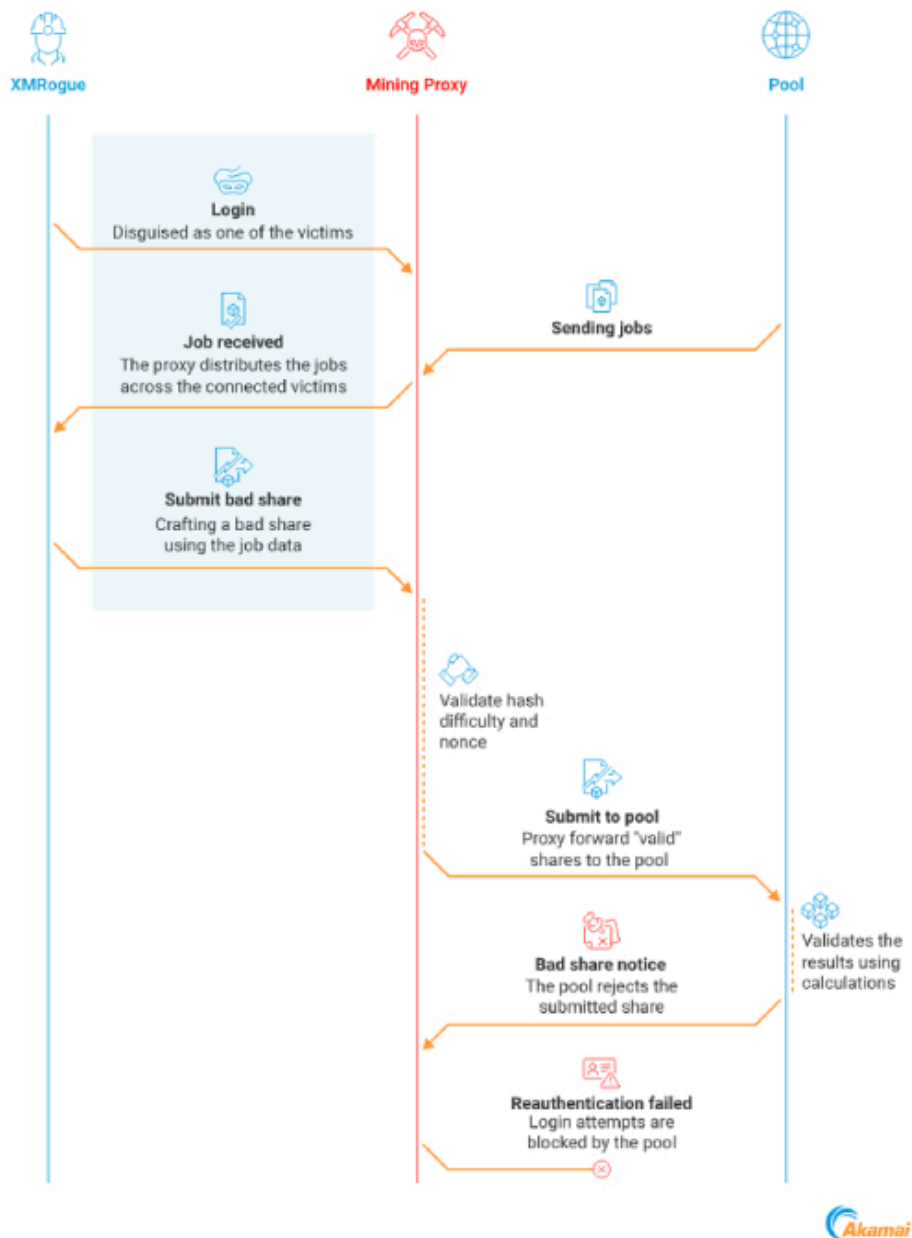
XMRogue

Mining Proxy

Pool

Login
Disguised as one of the victims

Sending jobs

Job received
The proxy distributes the jobs across the connected victims

Submit bad share
Crafting a bad share using the job data

Validate hash difficulty and nonce

Submit to pool
Proxy forward "valid" shares to the pool

Validates the results using calculations

Bad share notice
The pool rejects the submitted share

Reauthentication failed
Login attempts are blocked by the pool

Akamai